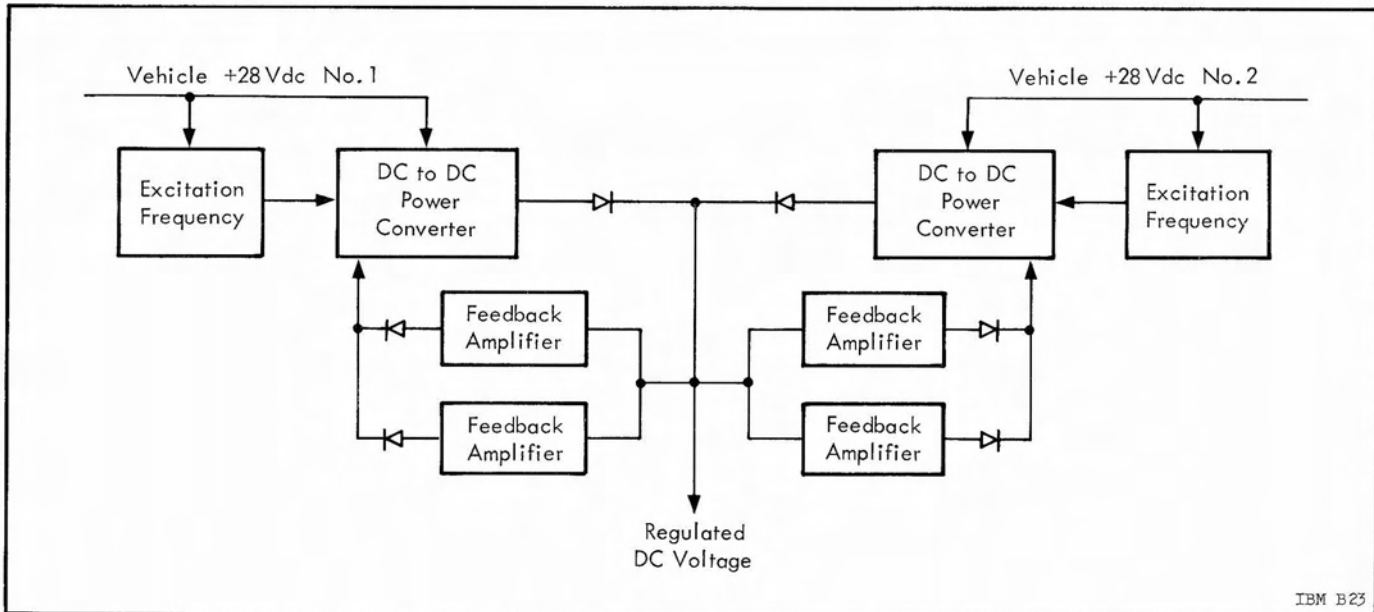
Vehicle +28 Vdc No. 1

Vehicle +28 Vdc No. 2

Excitation Frequency

DC to DC Power Converter

DC to DC Power Converter

Excitation Frequency

Feedback Amplifier

Feedback Amplifier

Feedback Amplifier

Feedback Amplifier

Regulated DC Voltage

IBM B23